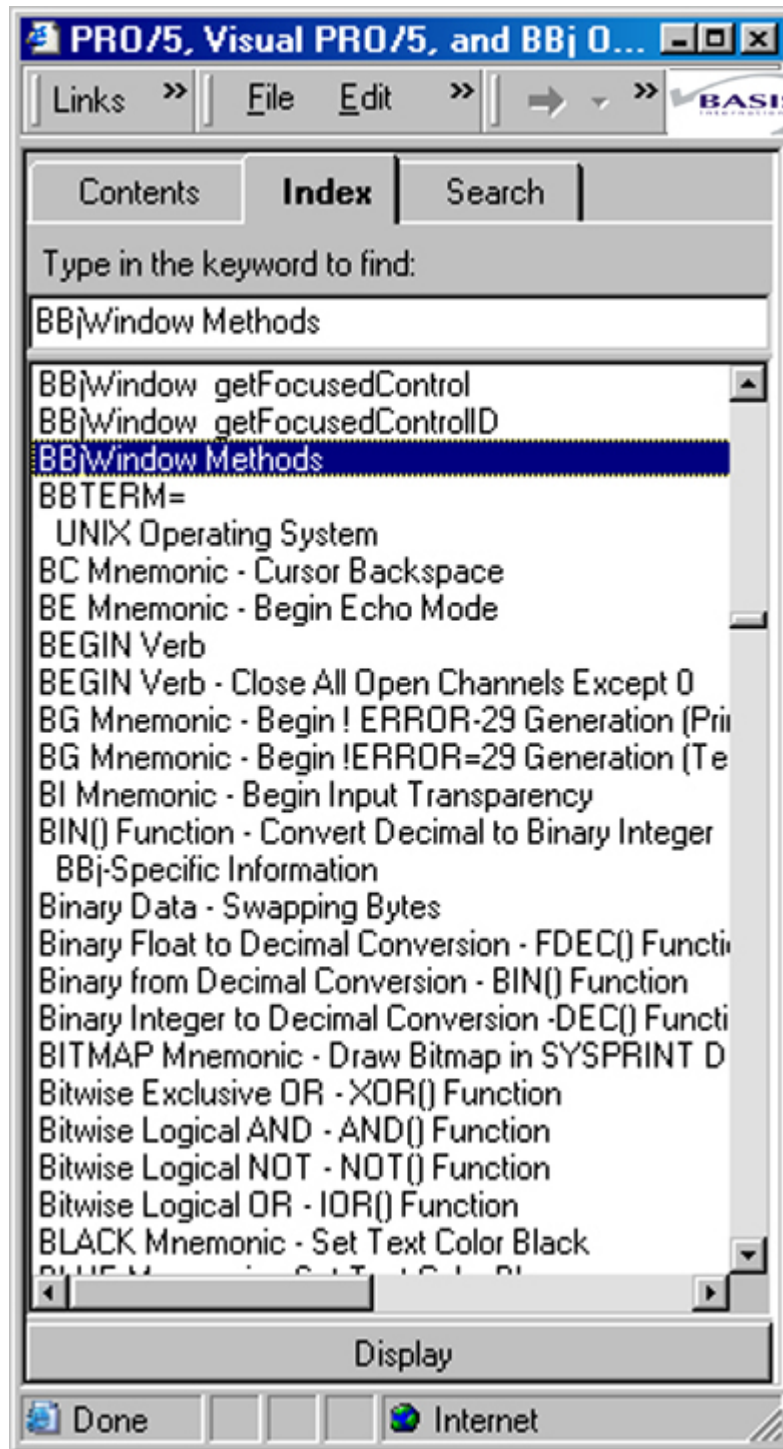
PRO/5, Visual PRO/5, and BBj O...

Links » File Edit » » BASIS

Contents Index Search

Type in the keyword to find:

BBjWindow Methods

BBjWindow getFocusedControl
BBjWindow getFocusedControlID
BBjWindow Methods
BBTERM=
UNIX Operating System
BC Mnemonic - Cursor Backspace
BE Mnemonic - Begin Echo Mode
BEGIN Verb
BEGIN Verb - Close All Open Channels Except 0
BG Mnemonic - Begin ! ERROR-29 Generation (Pri
BG Mnemonic - Begin !ERROR=29 Generation (Te
BI Mnemonic - Begin Input Transparency
BIN() Function - Convert Decimal to Binary Integer
BBj-Specific Information
Binary Data - Swapping Bytes
Binary Float to Decimal Conversion - FDEC() Functi
Binary from Decimal Conversion - BIN() Function
Binary Integer to Decimal Conversion -DEC() Functi
BITMAP Mnemonic - Draw Bitmap in SYSPRINT D
Bitwise Exclusive OR - XOR() Function
Bitwise Logical AND - AND() Function
Bitwise Logical NOT - NOT() Function
Bitwise Logical OR - IOR() Function
BLACK Mnemonic - Set Text Color Black
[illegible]

Display

Done Internet